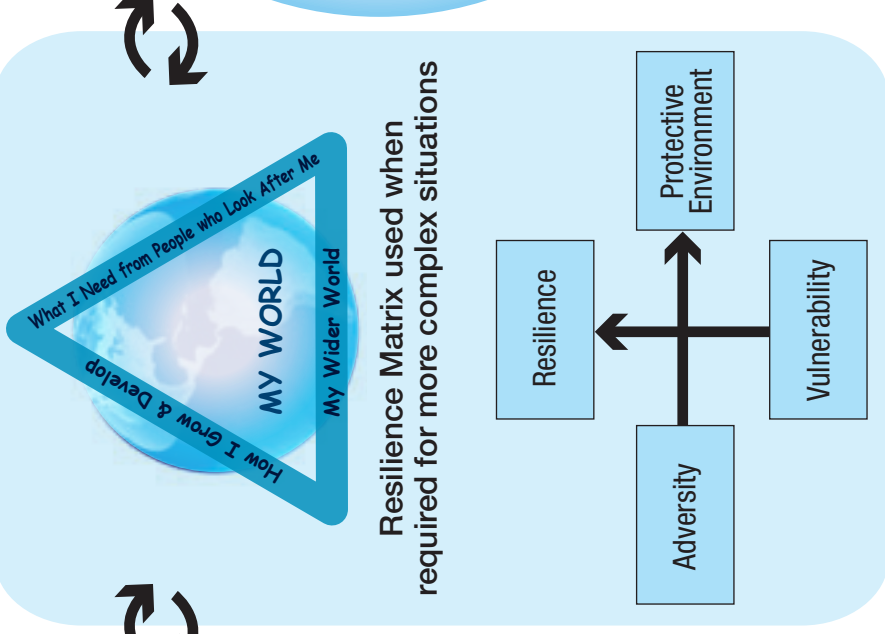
What I Need from People who Look After Me

How I Grow & Develop

My Wider World

MY WORLD

Resilience Matrix used when required for more complex situations

Protective Environment

Resilience

Vulnerability

Adversity